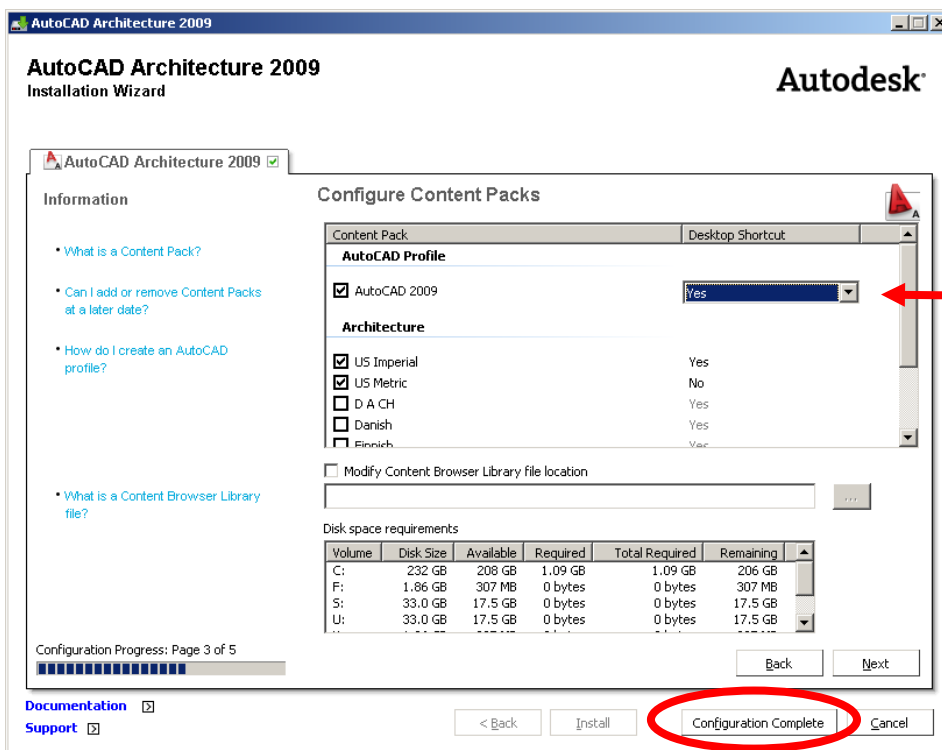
AutoCAD Architecture 2009

AutoCAD Architecture 2009
Installation Wizard

Autodesk

AutoCAD Architecture 2009

Information

• What is a Content Pack?

• Can I add or remove Content Packs at a later date?

• How do I create an AutoCAD profile?

• What is a Content Browser Library file?

Configure Content Packs

| Content Pack | Desktop Shortcut |
|---|---|
| AutoCAD Profile | |
| AutoCAD 2009 | Yes |
| Architecture | |
| US Imperial | Yes |
| US Metric | No |
| D A CH | Yes |
| Danish | Yes |
| Finnish | Yes |

Modify Content Browser Library file location

...

Disk space requirements

| Volume | Disk Size | Available | Required | Total Required | Remaining |
|---|---|---|---|---|---|
| C: | 232 GB | 208 GB | 1.09 GB | 1.09 GB | 206 GB |
| F: | 1.86 GB | 307 MB | 0 bytes | 0 bytes | 307 MB |
| S: | 33.0 GB | 17.5 GB | 0 bytes | 0 bytes | 17.5 GB |
| U: | 33.0 GB | 17.5 GB | 0 bytes | 0 bytes | 17.5 GB |

Configuration Progress: Page 3 of 5

Back Next

Documentation
Support

< Back Install Configuration Complete Cancel